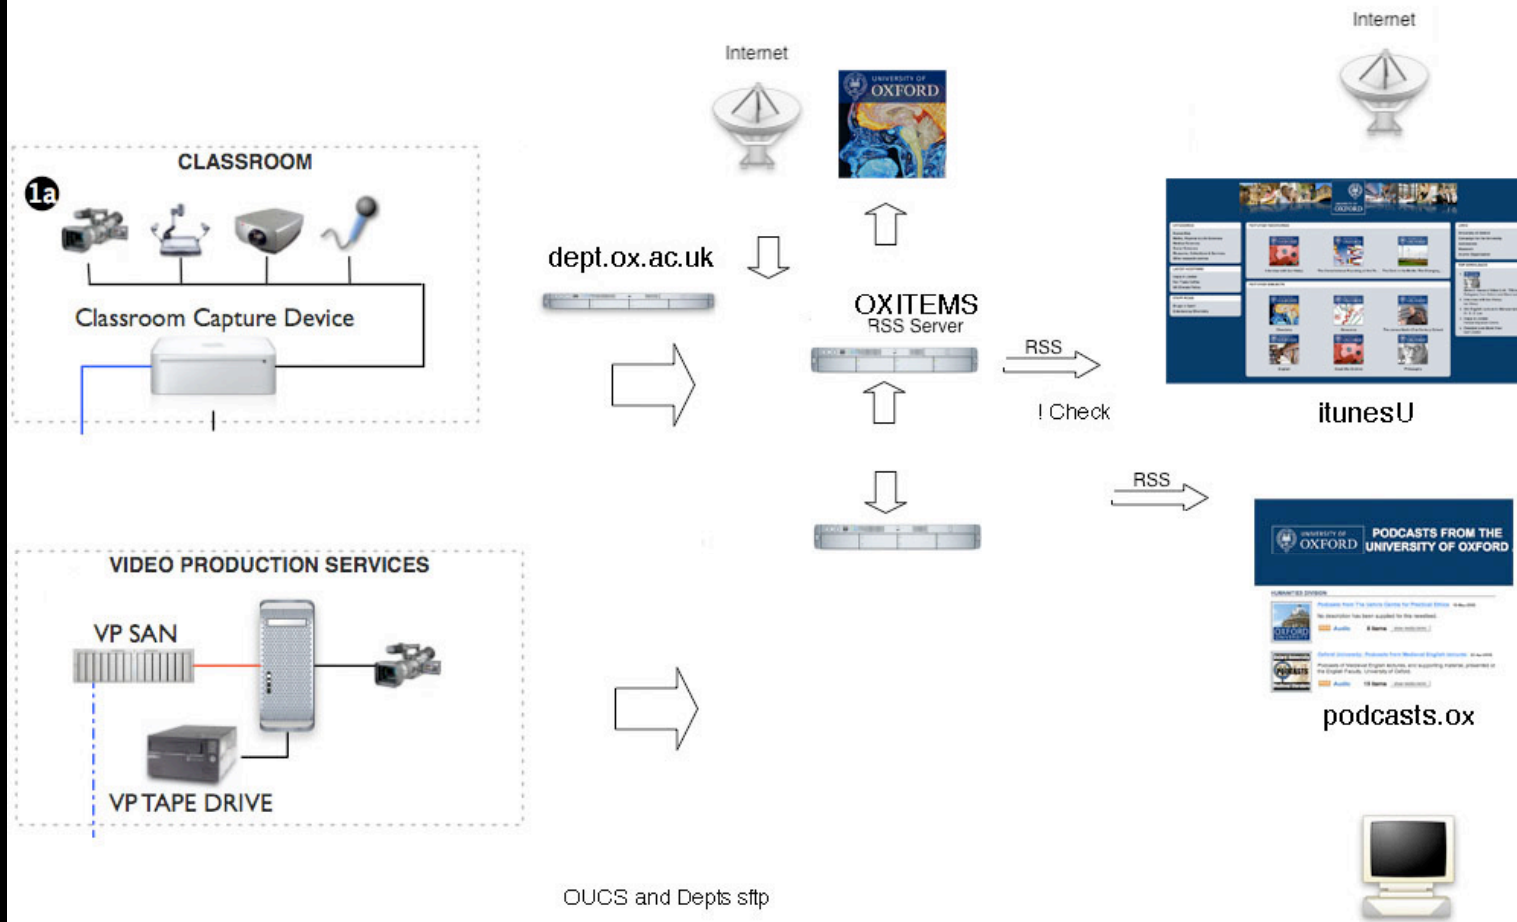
Internet

UNIVERSITY OF OXFORD

Internet

CLASSROOM

1a

Classroom Capture Device

dept.ox.ac.uk

OXITEMS
RSS Server

RSS

! Check

itunesU

RSS

UNIVERSITY OF OXFORD PODCASTS FROM THE UNIVERSITY OF OXFORD

podcasts.ox

VIDEO PRODUCTION SERVICES

VP SAN

VP TAPE DRIVE

OUCS and Depts sftp